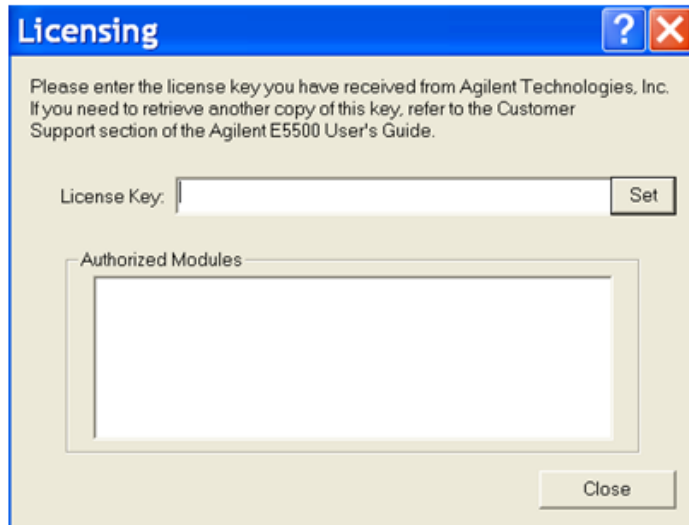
Licensing

?

Please enter the license key you have received from Agilent Technologies, Inc. If you need to retrieve another copy of this key, refer to the Customer Support section of the Agilent E5500 User's Guide.

License Key:

Set

Authorized Modules

Close